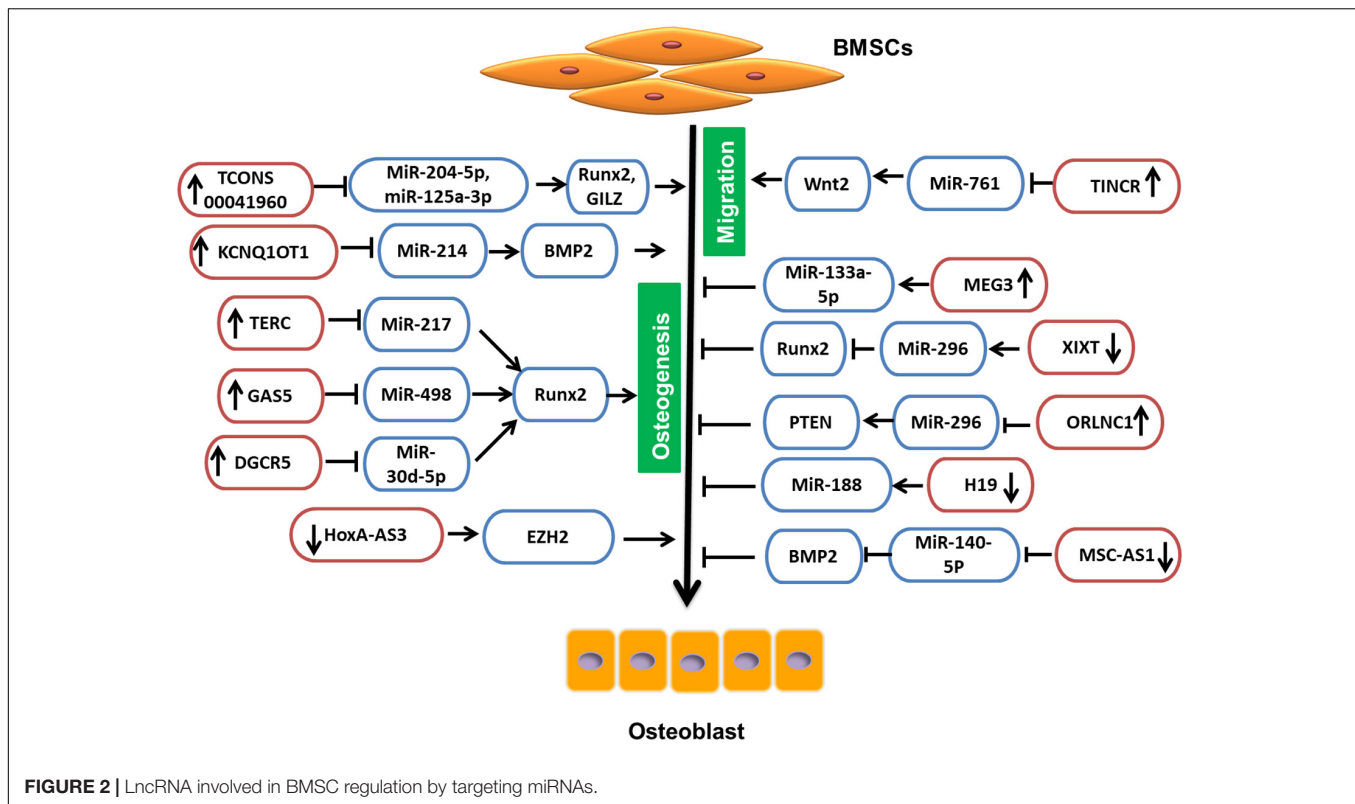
BMSCs

TCONS 00041960 ↑

MiR-204-5p, miR-125a-3p

Runx2, GILZ

Migration

Wnt2

MiR-761

TINCR ↑

KCNQ1OT1 ↑

MiR-214

BMP2

MiR-133a-5p

MEG3 ↑

Osteogenesis

TERC ↑

MiR-217

Runx2

MiR-296

XIXT ↓

GAS5 ↑

MiR-498

Runx2

PTEN

MiR-296

ORLNC1 ↑

DGCR5 ↑

MiR-30d-5p

MiR-188

H19 ↓

HoxA-AS3 ↓

EZH2

BMP2

MiR-140-5P

MSC-AS1 ↓

Osteoblast

FIGURE 2 | LncRNA involved in BMSC regulation by targeting miRNAs.